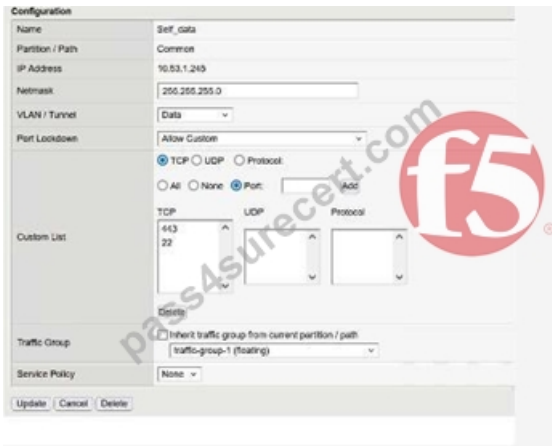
Configuration

| | |
|---|---|
| Name | Self_data |
| Partition / Path | Common |
| IP Address | 10.53.1.245 |
| Netmask | 255.255.255.0 |
| VLAN / Tunnel | Data |
| Port Lockdown | Allow Custom |
| Custom List | TCP UDP Protocol: All None Port: Add TCP 443 22 UDP Protocol Delete |
| Traffic Group | Inherit traffic group from current partition / path traffic-group-1 (floating) |
| Service Policy | None |

Update Cancel Delete

pass4surecert.com

f5